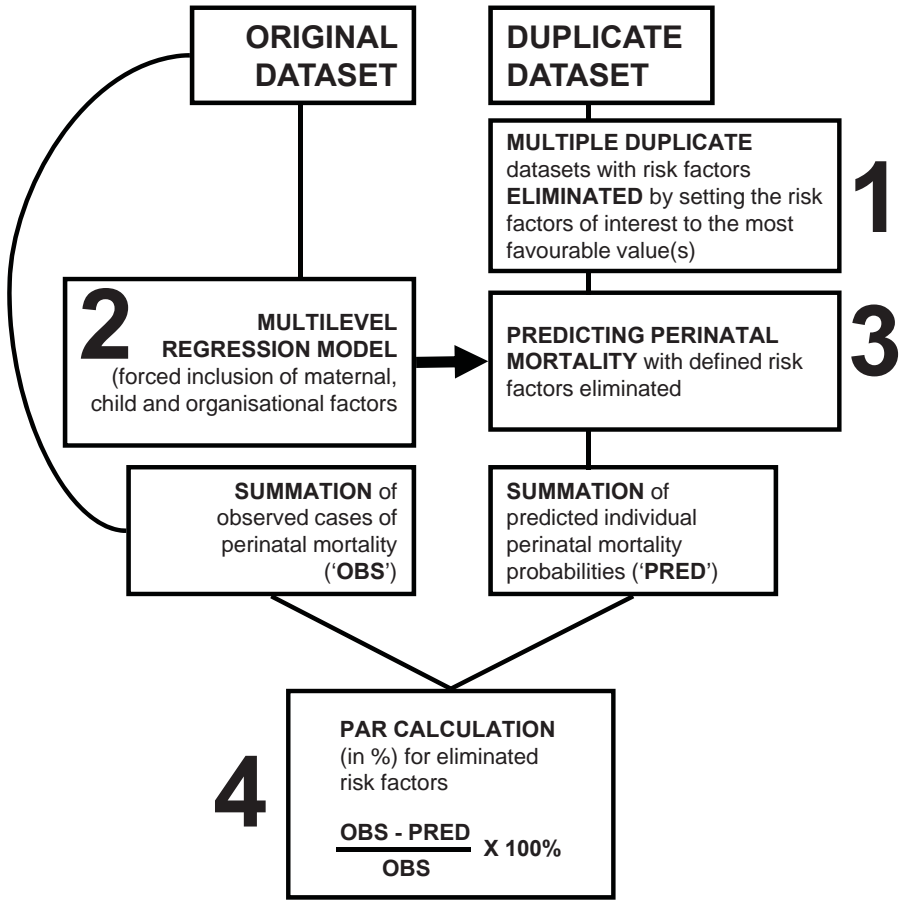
ORIGINAL DATASET

DUPLICATE DATASET

MULTIPLE DUPLICATE datasets with risk factors ELIMINATED by setting the risk factors of interest to the most favourable value(s)

1

2

MULTILEVEL REGRESSION MODEL (forced inclusion of maternal, child and organisational factors

PREDICTING PERINATAL MORTALITY with defined risk factors eliminated

3

SUMMATION of observed cases of perinatal mortality ('OBS')

SUMMATION of predicted individual perinatal mortality probabilities ('PRED')

4

PAR CALCULATION (in %) for eliminated risk factors

$\frac{\text{OBS - PRED}}{\text{OBS}}$ X 100%